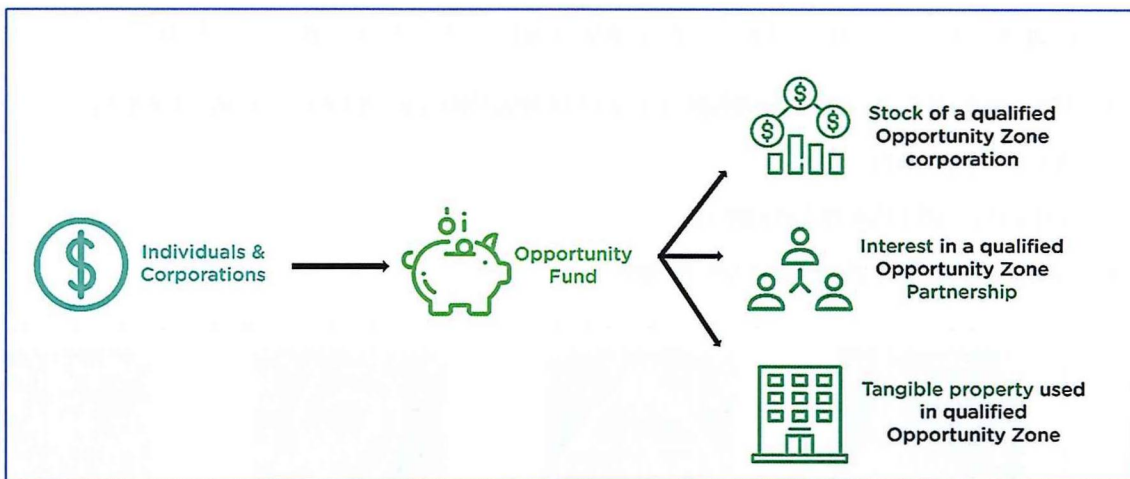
Individuals & Corporations

Opportunity Fund

Stock of a qualified Opportunity Zone corporation

Interest in a qualified Opportunity Zone Partnership

Tangible property used in qualified Opportunity Zone